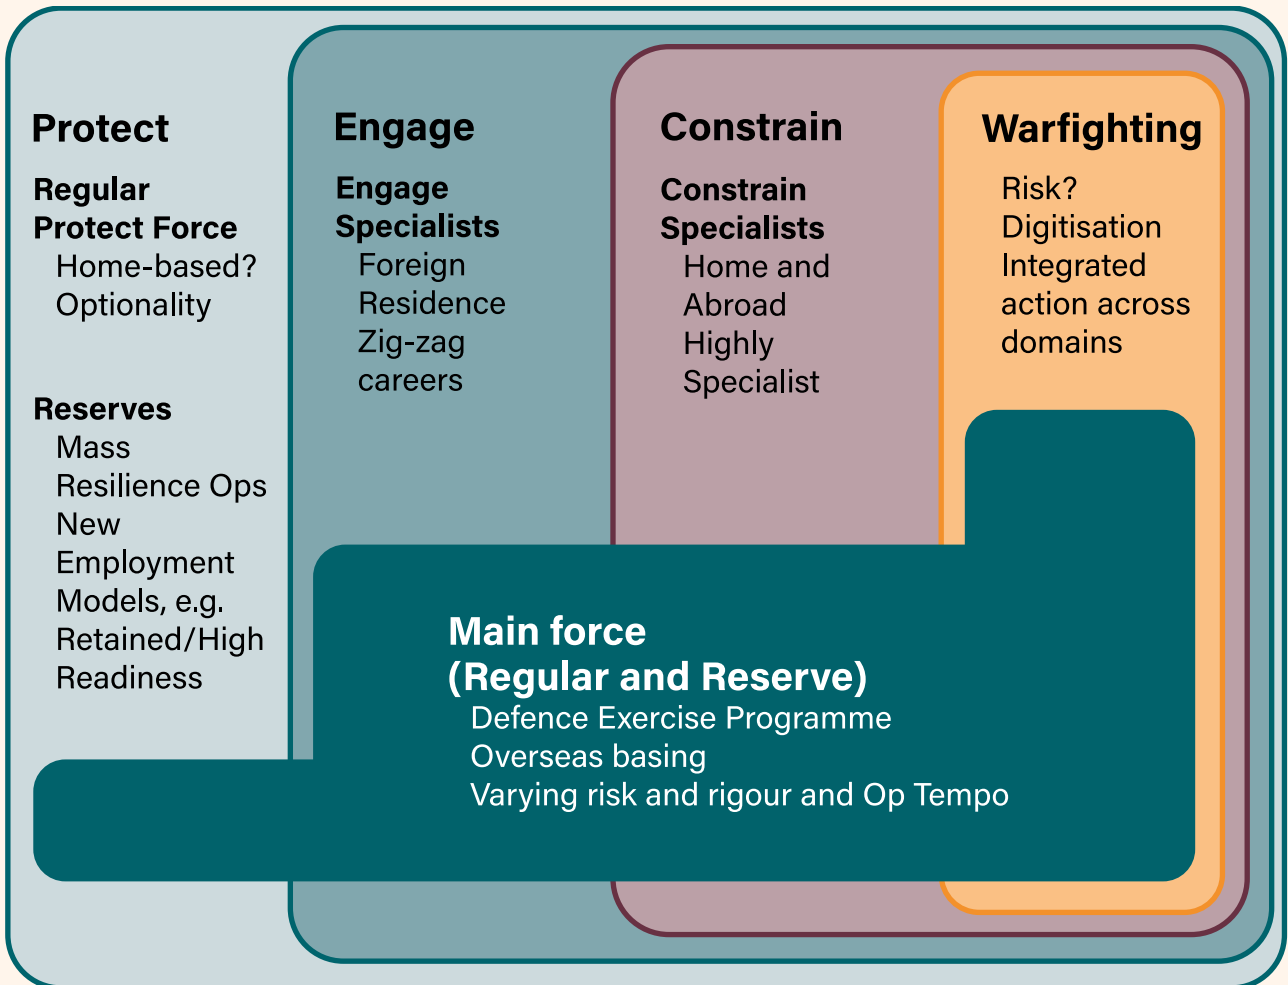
Protect

Regular Protect Force
Home-based?
Optionality

Reserves
Mass
Resilience Ops
New Employment Models, e.g. Retained/High Readiness

Engage

Engage Specialists
Foreign Residence
Zig-zag careers

Constrain

Constrain Specialists
Home and Abroad
Highly Specialist

Warfighting

Risk?
Digitisation
Integrated action across domains

Main force
(Regular and Reserve)
Defence Exercise Programme
Overseas basing
Varying risk and rigour and Op Tempo